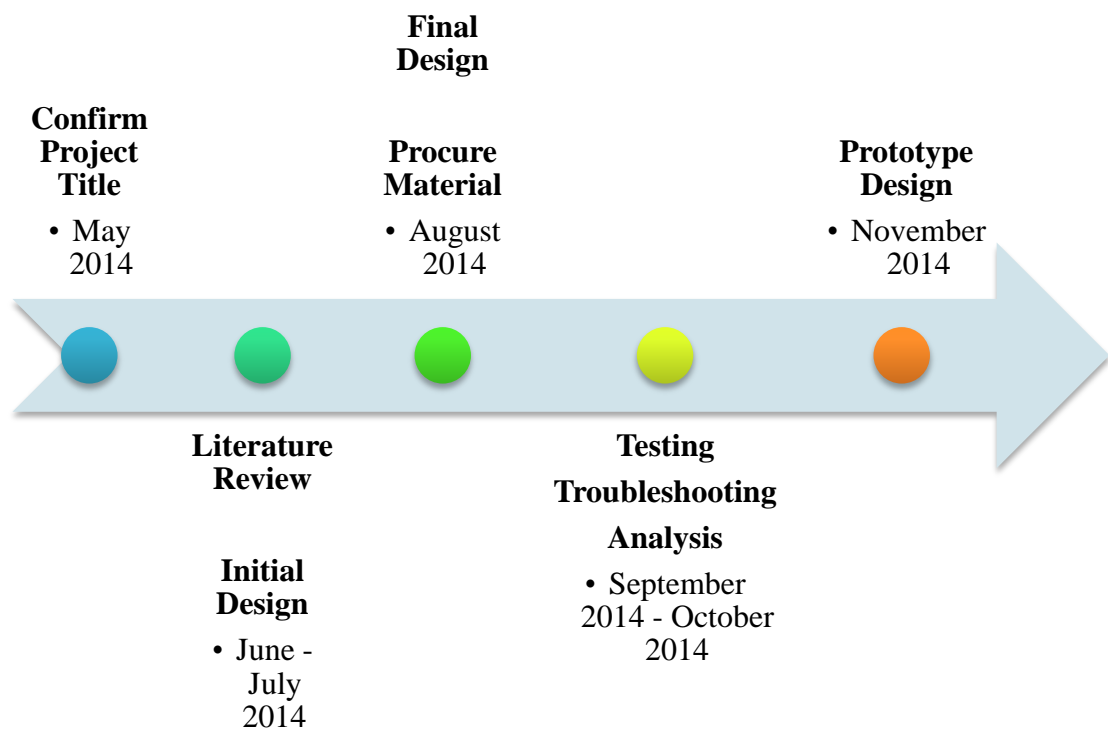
Final Design

Confirm Project Title

• May 2014

Procure Material

• August 2014

Prototype Design

• November 2014

Literature Review

Initial Design

• June - July 2014

Testing

Troubleshooting

Analysis

• September 2014 - October 2014